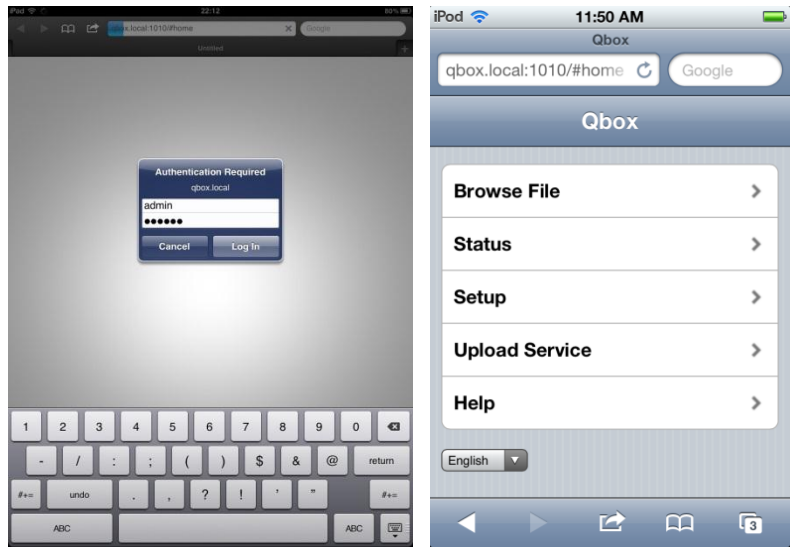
iPad
22:12
80%
qbox.local:1010/#home
Google
Untitled

Authentication Required
qbox.local
admin
••••••
Cancel
Log In

1 2 3 4 5 6 7 8 9 0
- / : ; ( ) $ & @ return
#+= undo . , ? ! ' " #+=
ABC ABC

iPod
11:50 AM
Qbox
qbox.local:1010/#home
Google
Qbox
Browse File
Status
Setup
Upload Service
Help
English
3